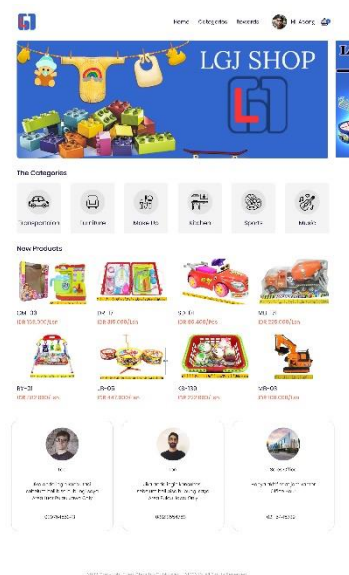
Home Categories Rewards Hi Aseng

LGJ SHOP

The Categories

Transportation

Furniture

Make Up

Kitchen

Sports

Music

New Products

DM - 03

DM - 12

SJ - 01

MU - 21

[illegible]

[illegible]

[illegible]

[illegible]

BY-31

JR-05

KS-133

MR-03

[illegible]

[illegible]

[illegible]

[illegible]

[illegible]

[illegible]

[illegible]

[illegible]

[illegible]

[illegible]

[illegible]

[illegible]

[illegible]

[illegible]